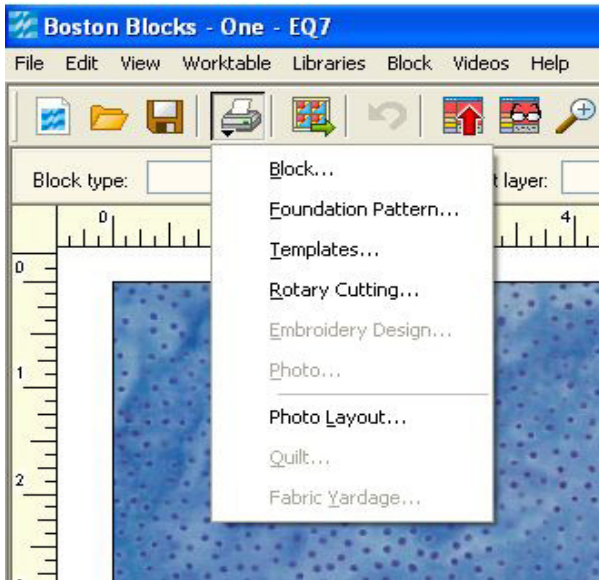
Boston Blocks - One - EQ7

File Edit View Worktable Libraries Block Videos Help

Block type:

t layer:

0
4
0
1
2

Block...
Foundation Pattern...
Templates...
Rotary Cutting...
Embroidery Design...
Photo...
Photo Layout...
Quilt...
Fabric Yardage...